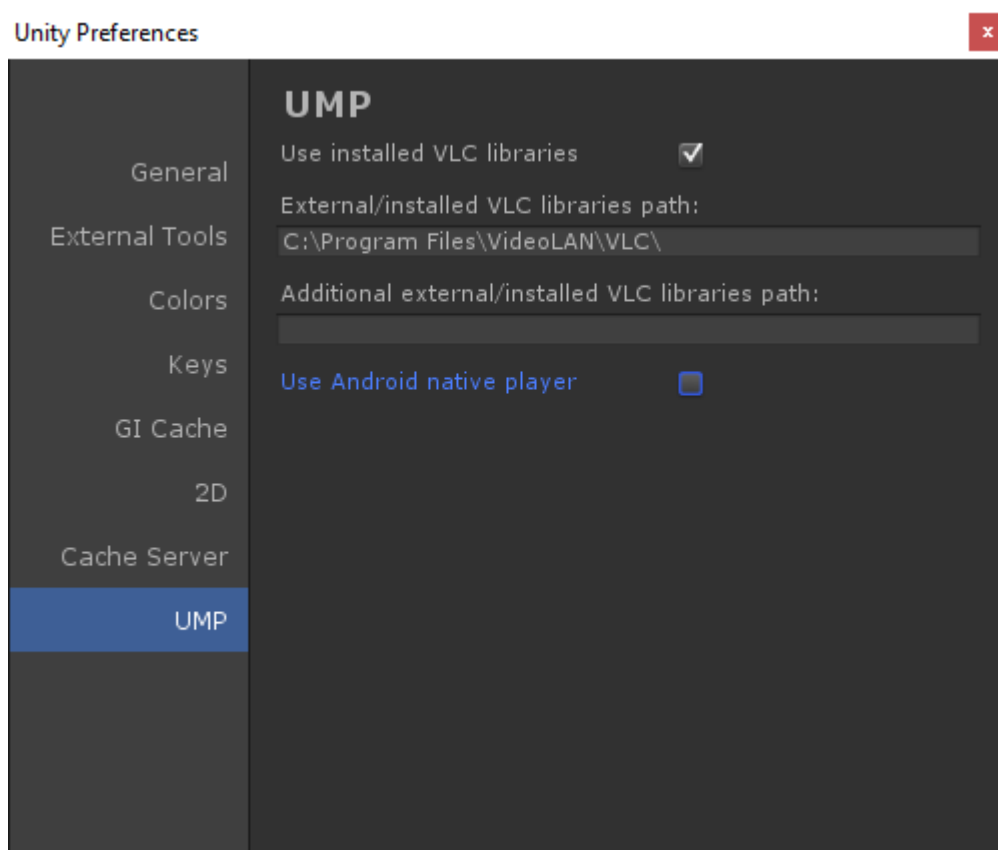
Unity Preferences

x

General

External Tools

Colors

Keys

GI Cache

2D

Cache Server

UMP

UMP

Use installed VLC libraries

External/installed VLC libraries path:

C:\Program Files\VideoLAN\VLC\

Additional external/installed VLC libraries path:

Use Android native player